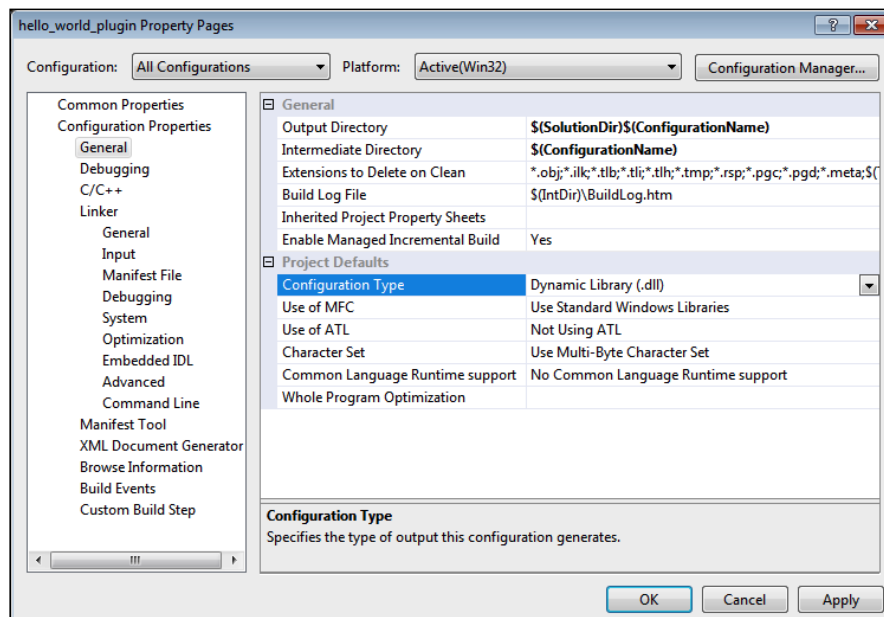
hello_world_plugin Property Pages

?

Configuration: All Configurations

Platform: Active(Win32)

Configuration Manager...

Common Properties
Configuration Properties
General
Debugging
C/C++
Linker
General
Input
Manifest File
Debugging
System
Optimization
Embedded IDL
Advanced
Command Line
Manifest Tool
XML Document Generator
Browse Information
Build Events
Custom Build Step

General

| | |
|---|---|
| Output Directory | $(SolutionDir)$(ConfigurationName) |
| Intermediate Directory | $(ConfigurationName) |
| Extensions to Delete on Clean | *.obj;*.ilk;*.tlb;*.tli;*.tlh;*.tmp;*.rsp;*.pgc;*.pgd;*.meta;$( |
| Build Log File | $(IntDir)\BuildLog.htm |
| Inherited Project Property Sheets | |
| Enable Managed Incremental Build | Yes |

Project Defaults

| | |
|---|---|
| Configuration Type | Dynamic Library (.dll) |
| Use of MFC | Use Standard Windows Libraries |
| Use of ATL | Not Using ATL |
| Character Set | Use Multi-Byte Character Set |
| Common Language Runtime support | No Common Language Runtime support |
| Whole Program Optimization | |

Configuration Type
Specifies the type of output this configuration generates.

OK Cancel Apply